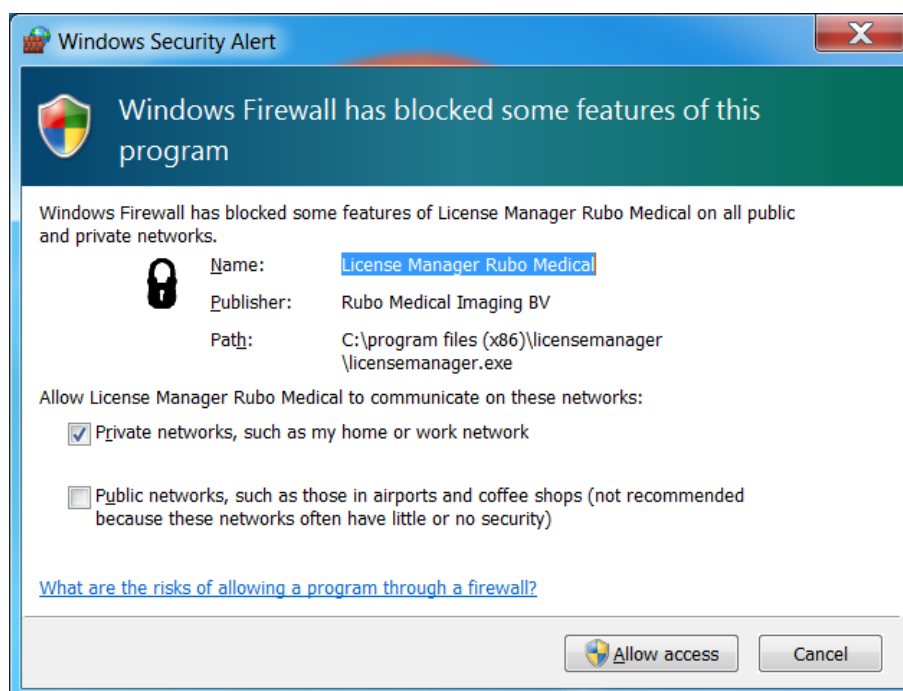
Windows Security Alert

Windows Firewall has blocked some features of this program

Windows Firewall has blocked some features of License Manager Rubo Medical on all public and private networks.

Name: License Manager Rubo Medical

Publisher: Rubo Medical Imaging BV

Path: C:\program files (x86)\licensemanager \licensemanager.exe

Allow License Manager Rubo Medical to communicate on these networks:

Private networks, such as my home or work network

Public networks, such as those in airports and coffee shops (not recommended because these networks often have little or no security)

What are the risks of allowing a program through a firewall?

Allow access

Cancel